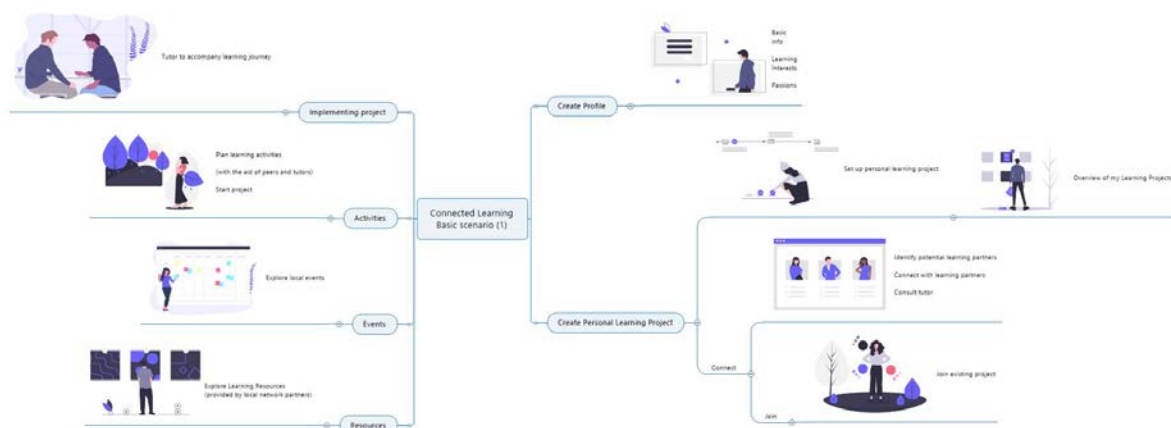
Tutor to accompany learning journey

Implementing project

Plan learning activities
(with the aid of peers and tutors)
Start project

Activities

Explore local events

Events

Explore Learning Resources
(provided by local network partner)

Resources

Connected Learning
Basic scenario (1)

Basic info

Learning Interests

Passions

Create Profile

Set up personal learning project

Overview of my Learning Projects

Identify potential learning partners
Connect with learning partners
Consult tutor

Create Personal Learning Project

Connect

Join existing project

Join